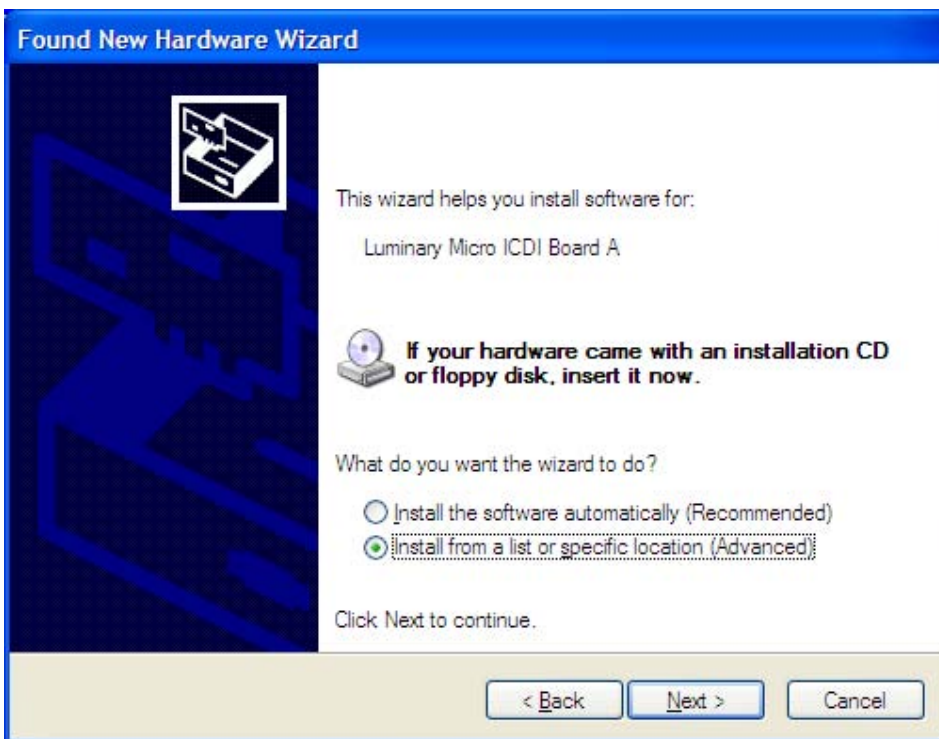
Found New Hardware Wizard

This wizard helps you install software for:

Luminary Micro ICDI Board A

If your hardware came with an installation CD or floppy disk, insert it now.

What do you want the wizard to do?

Install the software automatically (Recommended)

Install from a list or specific location (Advanced)

Click Next to continue.

< Back

Next >

Cancel